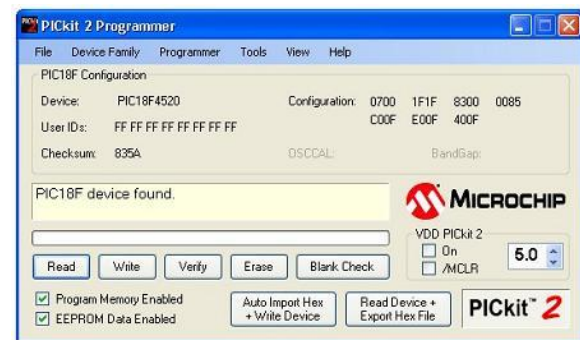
PICkit 2 Programmer

File Device Family Programmer Tools View Help

PIC18F Configuration

Device: PIC18F4520

Configuration: 0700 1F1F 8300 0085 C00F E00F 400F

User IDs: FF FF FF FF FF FF FF FF

Checksum: 835A

OSCCAL:

BandGap:

PIC18F device found.

MICROCHIP

VDD PICkit 2

On

/MCLR

5.0

Read Write Verify Erase Blank Check

Program Memory Enabled

EEPROM Data Enabled

Auto Import Hex + Write Device

Read Device + Export Hex File

PICkit™ 2